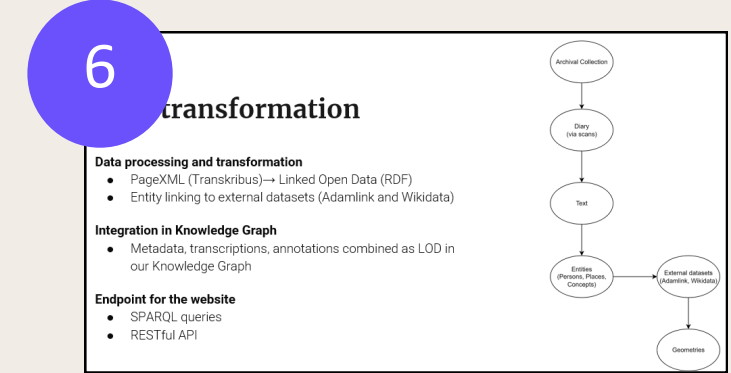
6

transformation

**Data processing and transformation**
- PageXML (Transkribus)→ Linked Open Data (RDF)
- Entity linking to external datasets (Adamlink and Wikidata)

**Integration in Knowledge Graph**
- Metadata, transcriptions, annotations combined as LOD in our Knowledge Graph

**Endpoint for the website**
- SPARQL queries
- RESTful API

Archival Collection

Diary (via scans)

Text

Entities (Persons, Places, Concepts)

External datasets (Adamlink, Wikidata)

Geometries